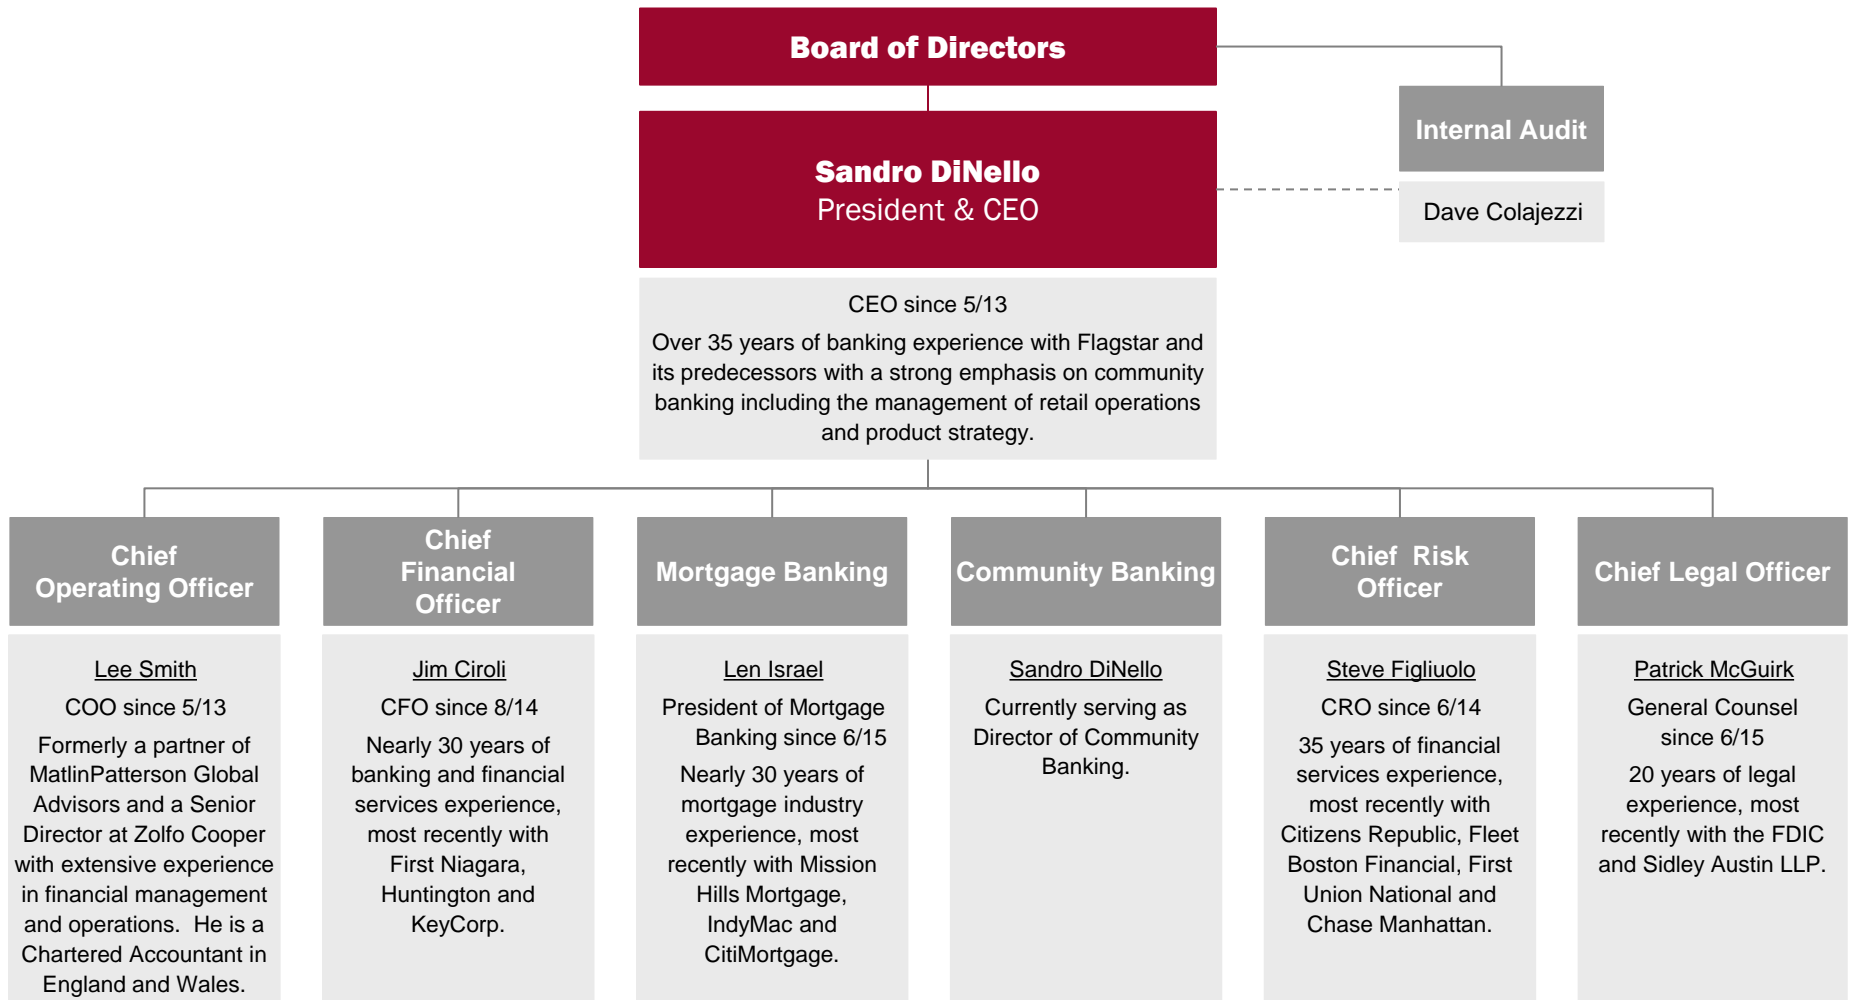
Board of Directors

Sandro DiNello
President & CEO

Internal Audit

Dave Colajezzi

CEO since 5/13

Over 35 years of banking experience with Flagstar and its predecessors with a strong emphasis on community banking including the management of retail operations and product strategy.

Chief Operating Officer

Lee Smith

COO since 5/13

Formerly a partner of MatlinPatterson Global Advisors and a Senior Director at Zolfo Cooper with extensive experience in financial management and operations. He is a Chartered Accountant in England and Wales.

Chief Financial Officer

Jim Ciroli

CFO since 8/14

Nearly 30 years of banking and financial services experience, most recently with First Niagara, Huntington and KeyCorp.

Mortgage Banking

Len Israel

President of Mortgage Banking since 6/15

Nearly 30 years of mortgage industry experience, most recently with Mission Hills Mortgage, IndyMac and CitiMortgage.

Community Banking

Sandro DiNello

Currently serving as Director of Community Banking.

Chief Risk Officer

Steve Figliuolo

CRO since 6/14

35 years of financial services experience, most recently with Citizens Republic, Fleet Boston Financial, First Union National and Chase Manhattan.

Chief Legal Officer

Patrick McGuirk

General Counsel since 6/15

20 years of legal experience, most recently with the FDIC and Sidley Austin LLP.